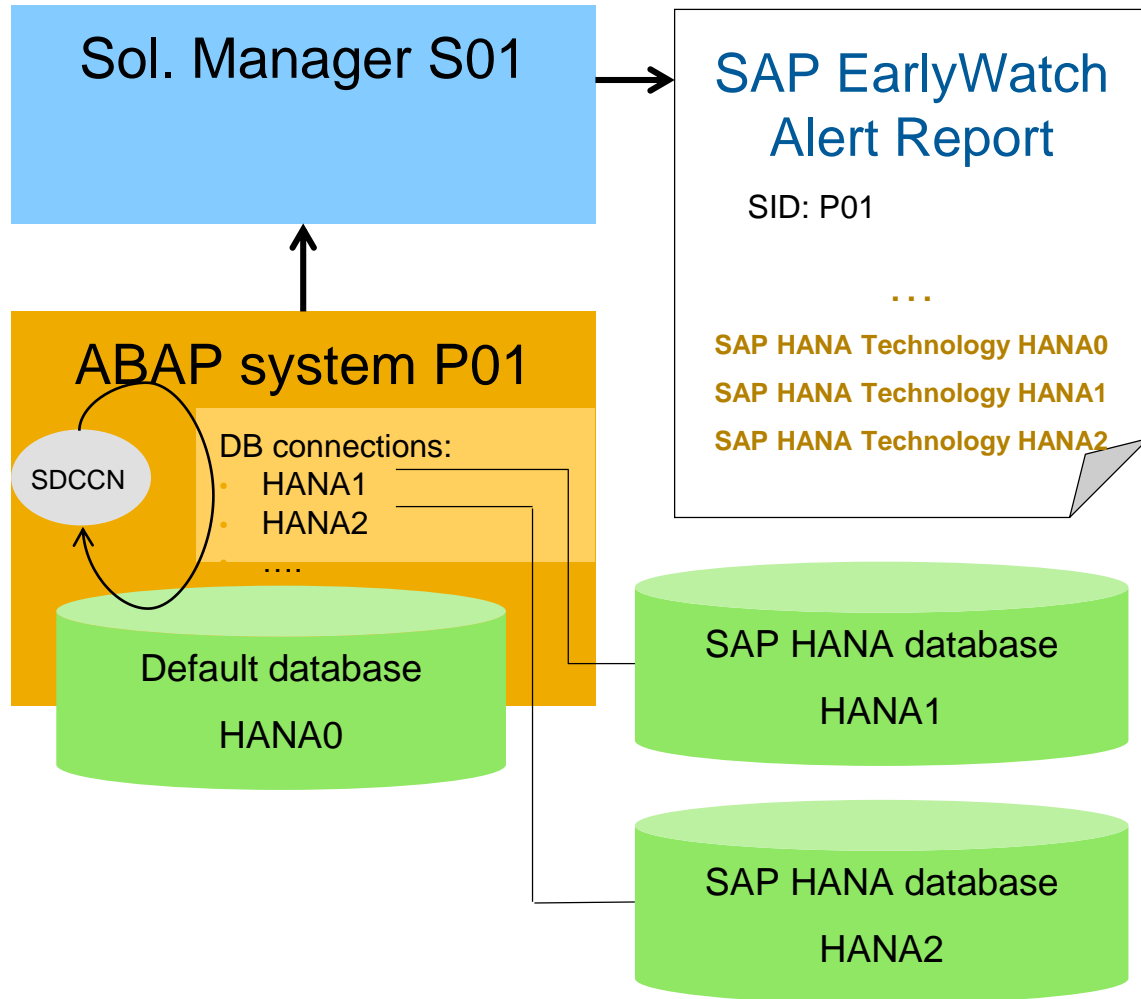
Sol. Manager S01

SAP EarlyWatch Alert Report

SID: P01

...

SAP HANA Technology HANA0

SAP HANA Technology HANA1

SAP HANA Technology HANA2

ABAP system P01

SDCCN

DB connections:
• HANA1
• HANA2
• ….

Default database

HANA0

SAP HANA database

HANA1

SAP HANA database

HANA2